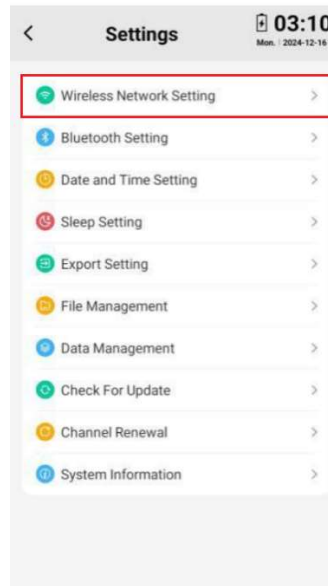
<
Settings
03:10
Mon. | 2024-12-16

Wireless Network Setting >
Bluetooth Setting >
Date and Time Setting >
Sleep Setting >
Export Setting >
File Management >
Data Management >
Check For Update >
Channel Renewal >
System Information >